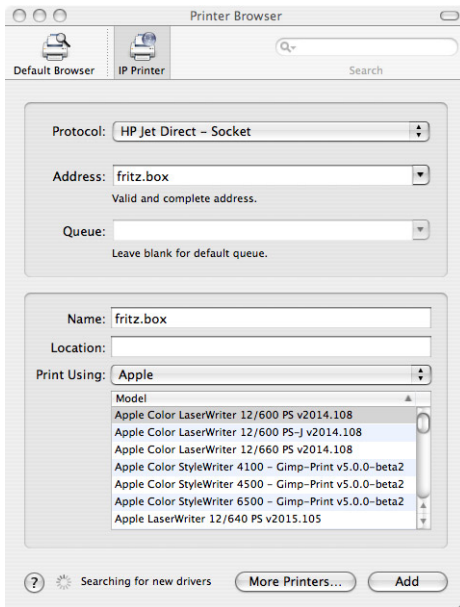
Printer Browser

Default Browser

IP Printer

Search

Protocol: HP Jet Direct – Socket

Address: fritz.box

Valid and complete address.

Queue:

Leave blank for default queue.

Name: fritz.box

Location:

Print Using: Apple

| Model |
|---|
| Apple Color LaserWriter 12/600 PS v2014.108 |
| Apple Color LaserWriter 12/600 PS-J v2014.108 |
| Apple Color LaserWriter 12/660 PS v2014.108 |
| Apple Color StyleWriter 4100 – Gimp-Print v5.0.0-beta2 |
| Apple Color StyleWriter 4500 – Gimp-Print v5.0.0-beta2 |
| Apple Color StyleWriter 6500 – Gimp-Print v5.0.0-beta2 |
| Apple LaserWriter 12/640 PS v2015.105 |

?

Searching for new drivers

More Printers...

Add